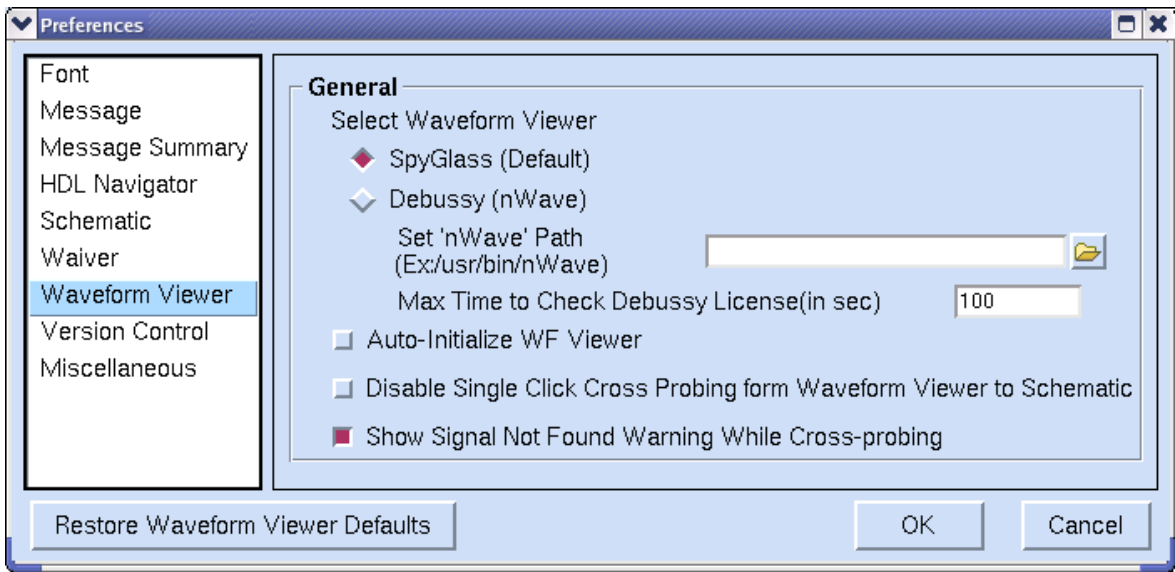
Preferences

Font
Message
Message Summary
HDL Navigator
Schematic
Waiver
Waveform Viewer
Version Control
Miscellaneous

General
Select Waveform Viewer
SpyGlass (Default)
Debussy (nWave)
Set 'nWave' Path (Ex:/usr/bin/nWave)
Max Time to Check Debussy License(in sec) 100
Auto-Initialize WF Viewer
Disable Single Click Cross Probing form Waveform Viewer to Schematic
Show Signal Not Found Warning While Cross-probing

Restore Waveform Viewer Defaults
OK
Cancel